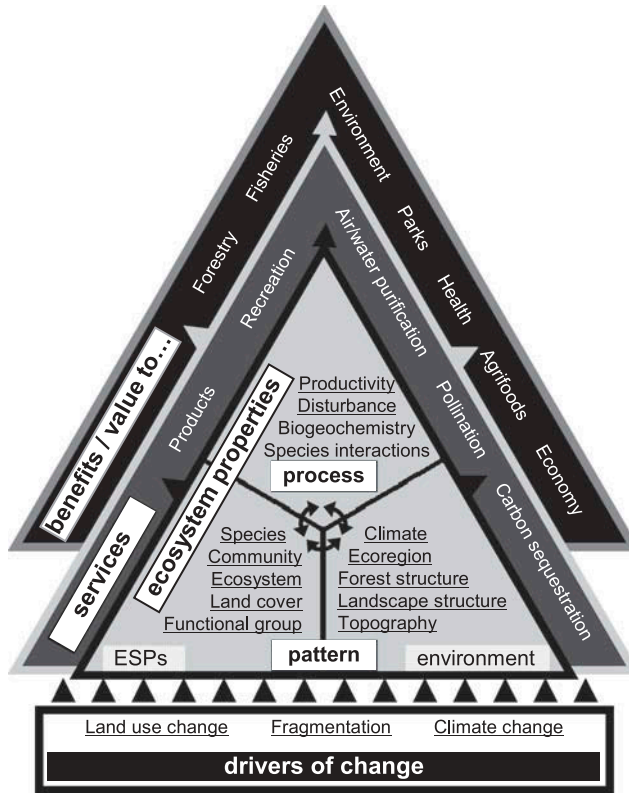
benefits / value to...
Forestry
Fisheries
Environment
Parks
Health
Agrifoods
Economy

services
Products
Recreation
Air/water purification
Pollination
Carbon sequestration

ecosystem properties
Productivity
Disturbance
Biogeochemistry
Species interactions
process

Species
Community
Ecosystem
Land cover
Functional group

Climate
Ecoregion
Forest structure
Landscape structure
Topography

ESPs
pattern
environment

Land use change
Fragmentation
Climate change
drivers of change